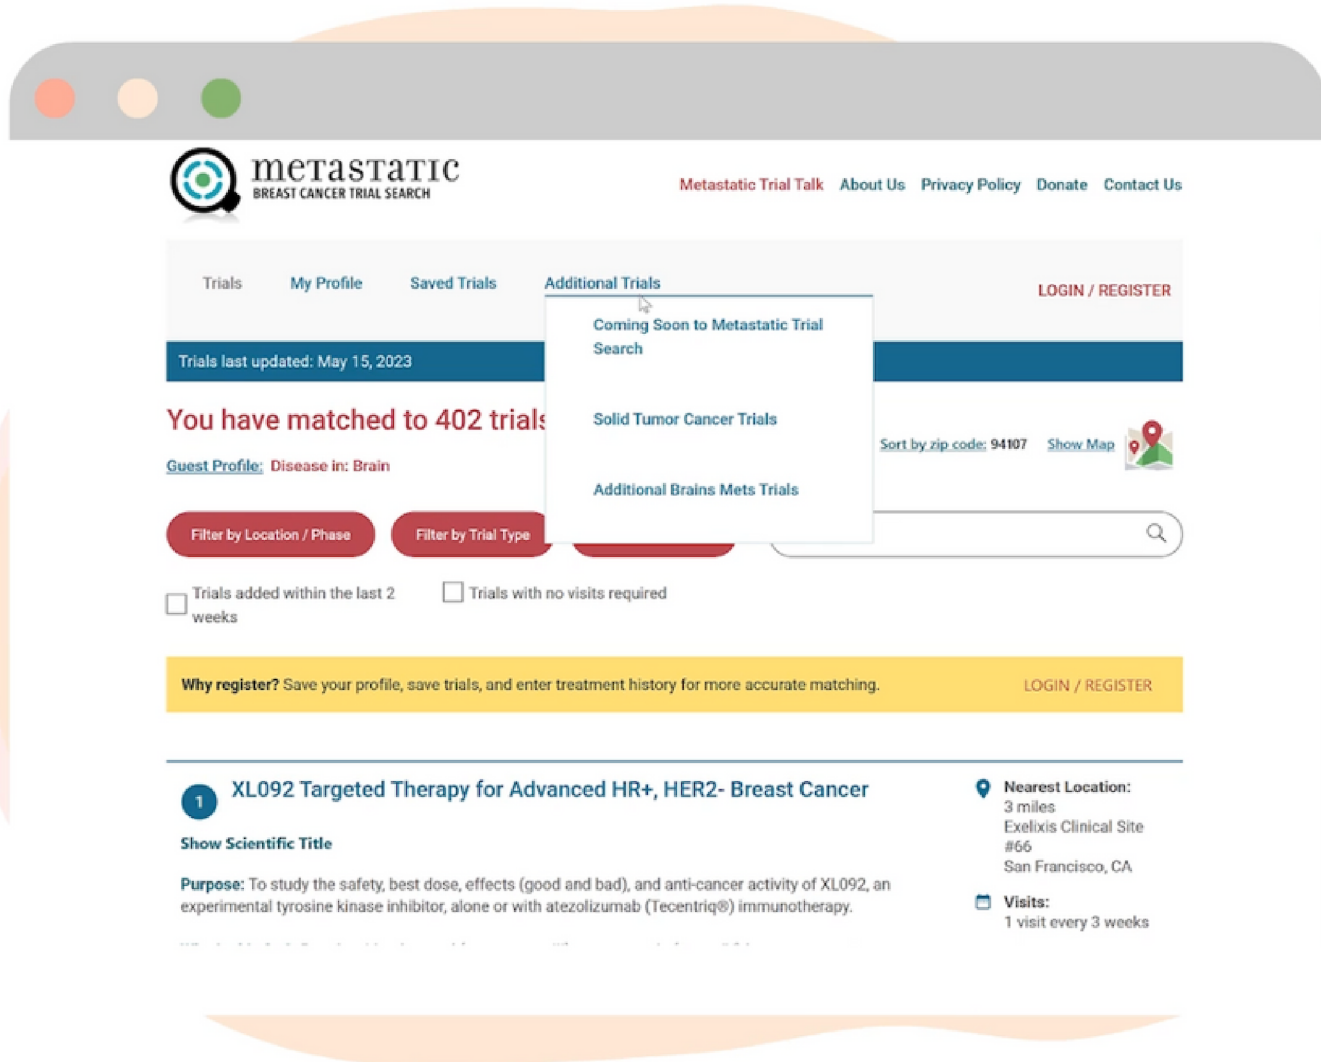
metastatic
BREAST CANCER TRIAL SEARCH

Metastatic Trial Talk About Us Privacy Policy Donate Contact Us

Trials My Profile Saved Trials Additional Trials

LOGIN / REGISTER

Coming Soon to Metastatic Trial Search

Solid Tumor Cancer Trials

Additional Brains Mets Trials

Trials last updated: May 15, 2023

You have matched to 402 trials

Sort by zip code: 94107 Show Map

Guest Profile: Disease in: Brain

Filter by Location / Phase Filter by Trial Type

Trials added within the last 2 weeks

Trials with no visits required

Why register? Save your profile, save trials, and enter treatment history for more accurate matching. LOGIN / REGISTER

1 XL092 Targeted Therapy for Advanced HR+, HER2- Breast Cancer

Show Scientific Title

Purpose: To study the safety, best dose, effects (good and bad), and anti-cancer activity of XL092, an experimental tyrosine kinase inhibitor, alone or with atezolizumab (Tecentriq®) immunotherapy.

Nearest Location:
3 miles
Exelixis Clinical Site #66
San Francisco, CA

Visits:
1 visit every 3 weeks